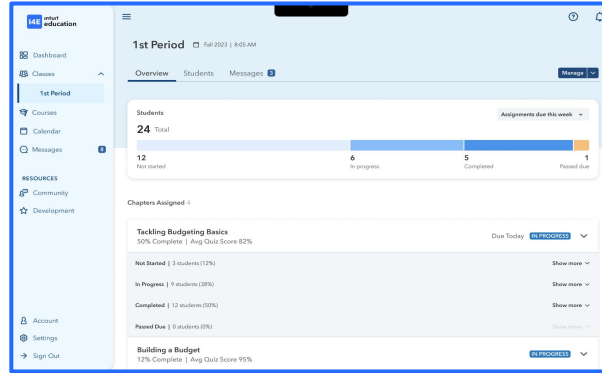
I4E intuit education

Dashboard
Classes
1st Period
Courses
Calendar
Messages 6

RESOURCES
Community
Development

Account
Settings
Sign Out

1st Period Fall 2023 | 8:05 AM

Overview Students Messages 3

Manage

Students
24 Total

Assignments due this week

12 Not started
6 In progress
5 Completed
1 Passed due

Chapters Assigned 4

Tackling Budgeting Basics
50% Complete | Avg Quiz Score 82%
Due Today IN PROGRESS

Not Started | 3 students (12%) Show more
In Progress | 9 students (38%) Show more
Completed | 12 students (50%) Show more
Passed Due | 0 students (0%) Show more

Building a Budget
12% Complete | Avg Quiz Score 95%
IN PROGRESS